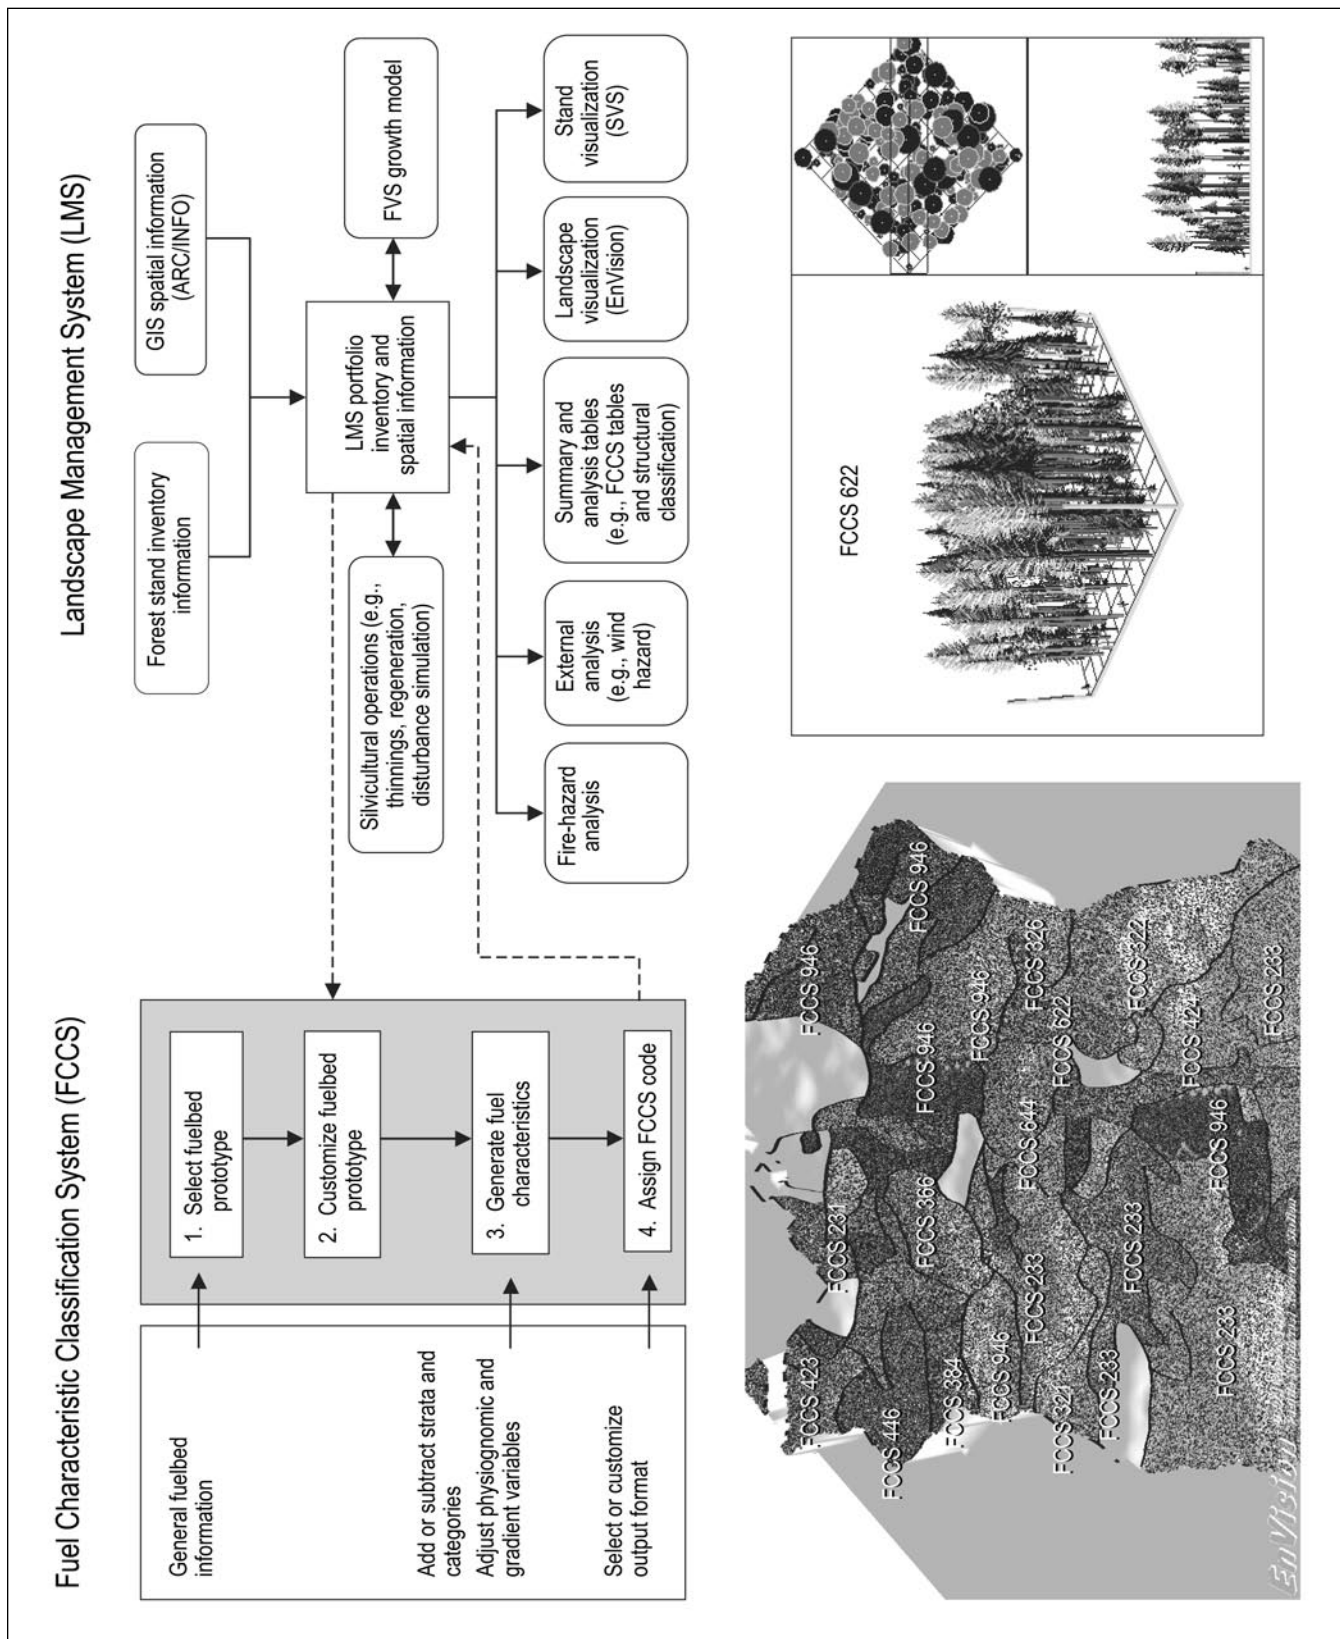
Fuel Characteristic Classification System (FCCS)

General fuelbed information

Add or subtract strata and categories

Adjust physiognomic and gradient variables

Select or customize output format

1. Select fuelbed prototype

2. Customize fuelbed prototype

3. Generate fuel characteristics

4. Assign FCCS code

Landscape Management System (LMS)

Forest stand inventory information

GIS spatial information (ARC/INFO)

LMS portfolio inventory and spatial information

FVS growth model

Silvicultural operations (e.g., thinnings, regeneration, disturbance simulation)

Fire-hazard analysis

External analysis (e.g., wind hazard)

Summary and analysis tables (e.g., FCCS tables and structural classification)

Landscape visualization (EnVision)

Stand visualization (SVS)

FCCS 423

FCCS 446

FCCS 231

FCCS 384

FCCS 946

FCCS 366

FCCS 321

FCCS 233

FCCS 233

FCCS 233

FCCS 233

FCCS 233

FCCS 644

FCCS 946

FCCS 946

FCCS 946

FCCS 946

FCCS 622

FCCS 326

FCCS 946

FCCS 424

FCCS 322

FCCS 233

FCCS 946

EnVision

FCCS 622